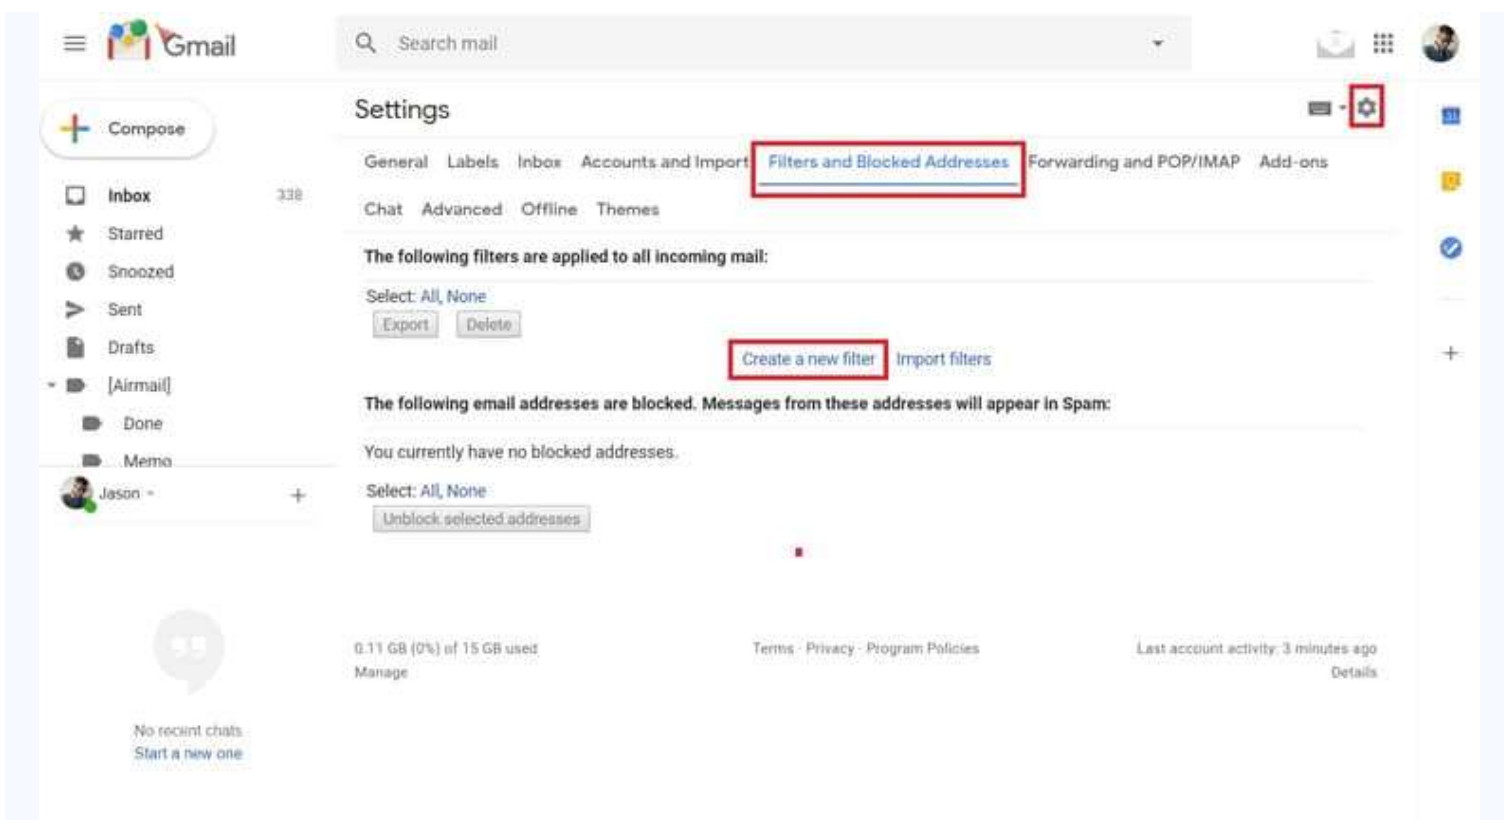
Gmail

Search mail

Compose

Inbox 338
Starred
Snoozed
Sent
Drafts
[Airmail]
Done
Memo

Jason

Settings

General Labels Inbox Accounts and Import Filters and Blocked Addresses Forwarding and POP/IMAP Add-ons
Chat Advanced Offline Themes

The following filters are applied to all incoming mail:

Select: All, None
Export Delete

Create a new filter Import filters

The following email addresses are blocked. Messages from these addresses will appear in Spam:

You currently have no blocked addresses.

Select: All, None
Unblock selected addresses

0.11 GB (0%) of 15 GB used
Manage

Terms · Privacy · Program Policies

Last account activity: 3 minutes ago
Details

No recent chats
Start a new one